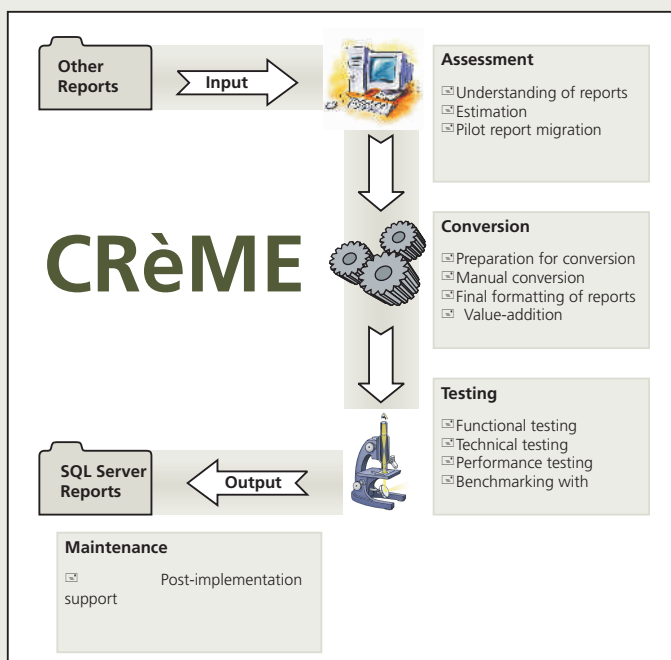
Other Reports

Input

Assessment

Understanding of reports
Estimation
Pilot report migration

CRèME

Conversion

Preparation for conversion
Manual conversion
Final formatting of reports
Value-addition

Testing

Functional testing
Technical testing
Performance testing
Benchmarking with

SQL Server Reports

Output

Maintenance

Post-implementation support